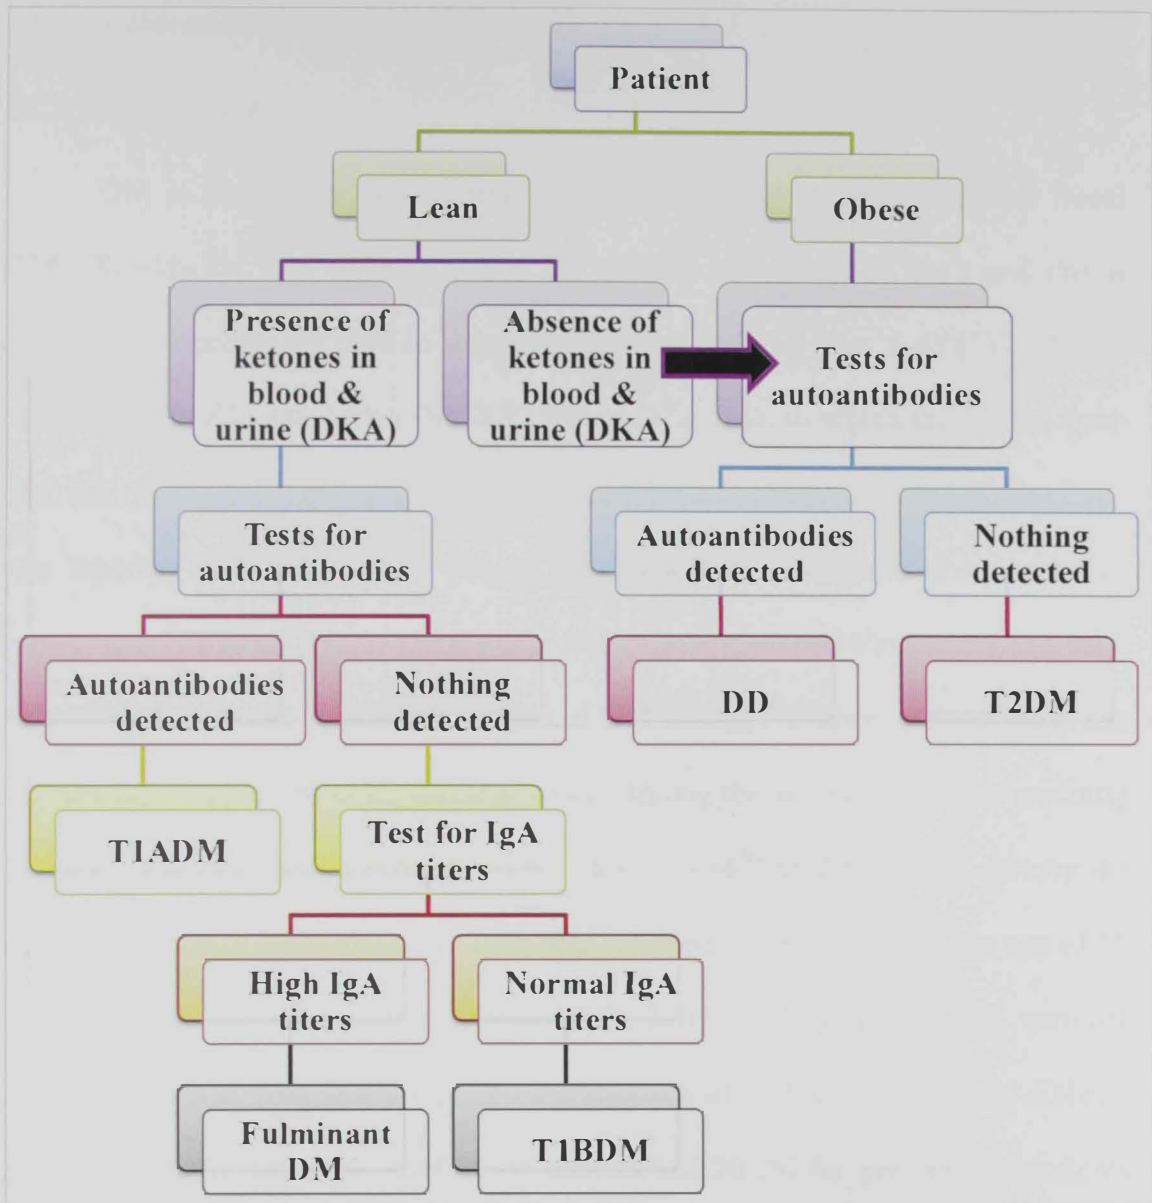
Patient

Lean

Obese

Presence of ketones in blood & urine (DKA)

Absence of ketones in blood & urine (DKA)

Tests for autoantibodies

Tests for autoantibodies

Autoantibodies detected

Nothing detected

DD

T2DM

Autoantibodies detected

Nothing detected

T1ADM

Test for IgA titers

High IgA titers

Normal IgA titers

Fulminant DM

T1BDM